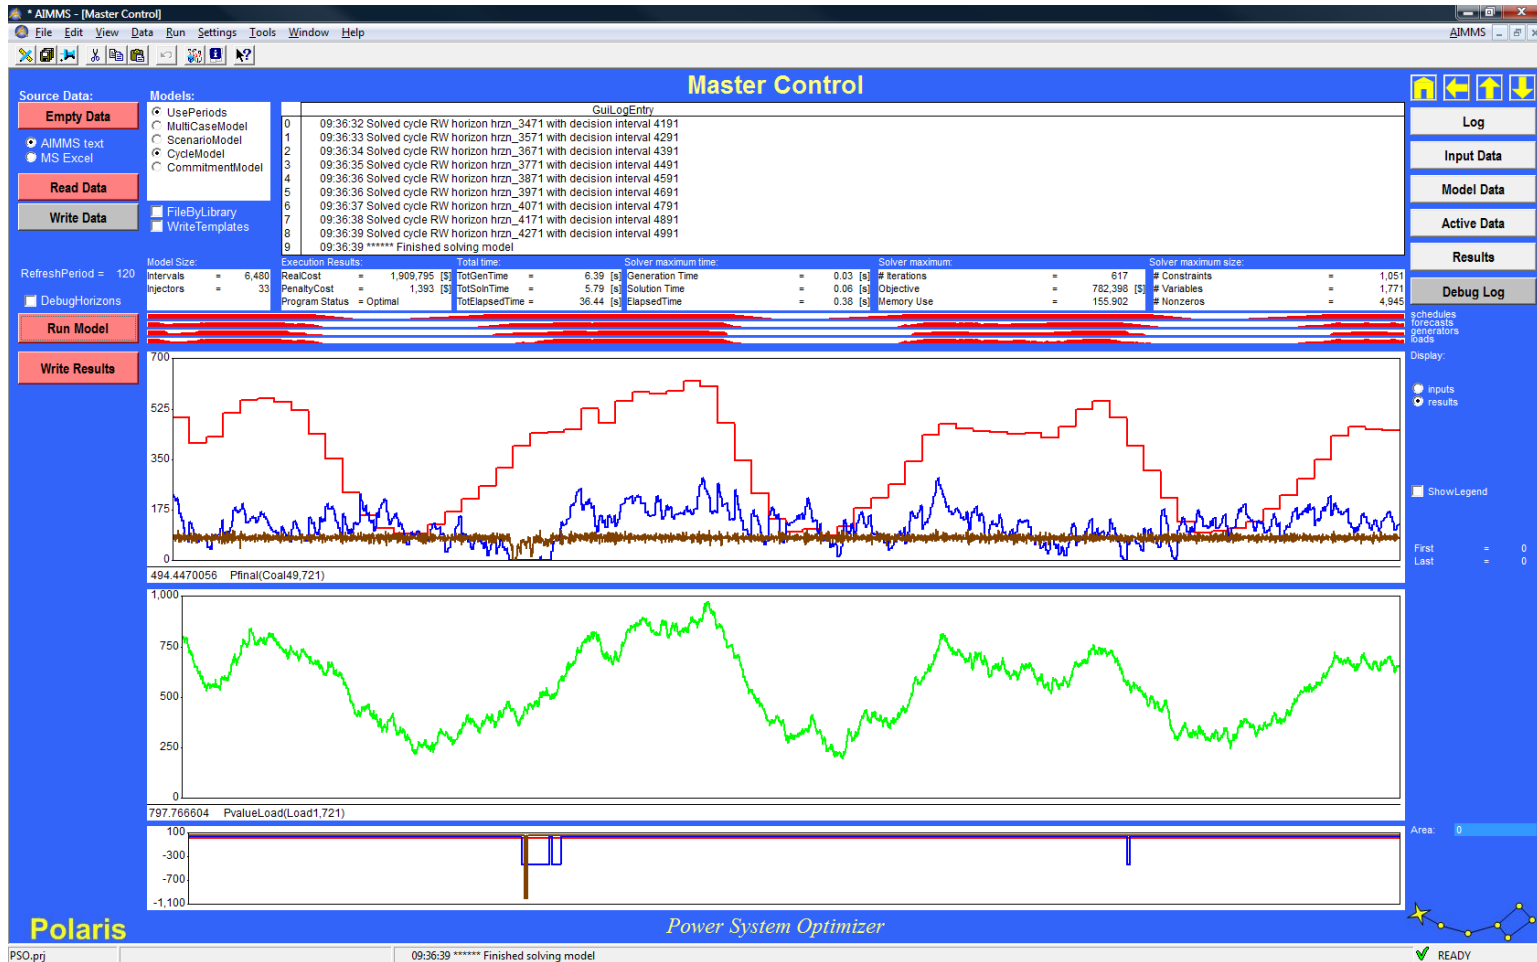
* AIMMS - [Master Control]

File Edit View Data Run Settings Tools Window Help

AIMMS

Master Control

Source Data:

Empty Data

AIMMS text
MS Excel

Read Data

Write Data

Models:

UsePeriods
MultiCaseModel
ScenarioModel
CycleModel
CommitmentModel

FileByLibrary
WriteTemplates

| | GuiLogEntry |
|---|---|
| 0 | 09:36:32 Solved cycle RW horizon hrzn_3471 with decision interval 4191 |
| 1 | 09:36:33 Solved cycle RW horizon hrzn_3571 with decision interval 4291 |
| 2 | 09:36:34 Solved cycle RW horizon hrzn_3671 with decision interval 4391 |
| 3 | 09:36:35 Solved cycle RW horizon hrzn_3771 with decision interval 4491 |
| 4 | 09:36:36 Solved cycle RW horizon hrzn_3871 with decision interval 4591 |
| 5 | 09:36:36 Solved cycle RW horizon hrzn_3971 with decision interval 4691 |
| 6 | 09:36:37 Solved cycle RW horizon hrzn_4071 with decision interval 4791 |
| 7 | 09:36:38 Solved cycle RW horizon hrzn_4171 with decision interval 4891 |
| 8 | 09:36:39 Solved cycle RW horizon hrzn_4271 with decision interval 4991 |
| 9 | 09:36:39 ****** Finished solving model |

Log
Input Data
Model Data
Active Data
Results
Debug Log

RefreshPeriod = 120

DebugHorizons

Model Size:
Intervals = 6,480
Injectors = 33

Execution Results:
RealCost = 1,909,795 [$]
PenaltyCost = 1,393 [$]
Program Status = Optimal

Total time:
TotGenTime = 6.39 [s]
TotSolnTime = 5.79 [s]
TotElapsedTime = 36.44 [s]

Solver maximum time:
Generation Time = 0.03 [s]
Solution Time = 0.06 [s]
ElapsedTime = 0.38 [s]

Solver maximum:
# Iterations = 617
Objective = 782,398 [$]
Memory Use = 155.902

Solver maximum size:
# Constraints = 1,051
# Variables = 1,771
# Nonzeros = 4,945

Run Model

Write Results

schedules
forecasts
generators
loads

Display:

inputs
results

ShowLegend

First = 0
Last = 0

700
525
350
175
0

494.4470056 Pfinal(Coal49,721)

1,000
750
500
250
0

797.766604 PvalueLoad(Load1,721)

100
-300
-700
-1,100

Area: 0

Polaris

Power System Optimizer

PSO.prj

09:36:39 ****** Finished solving model

READY